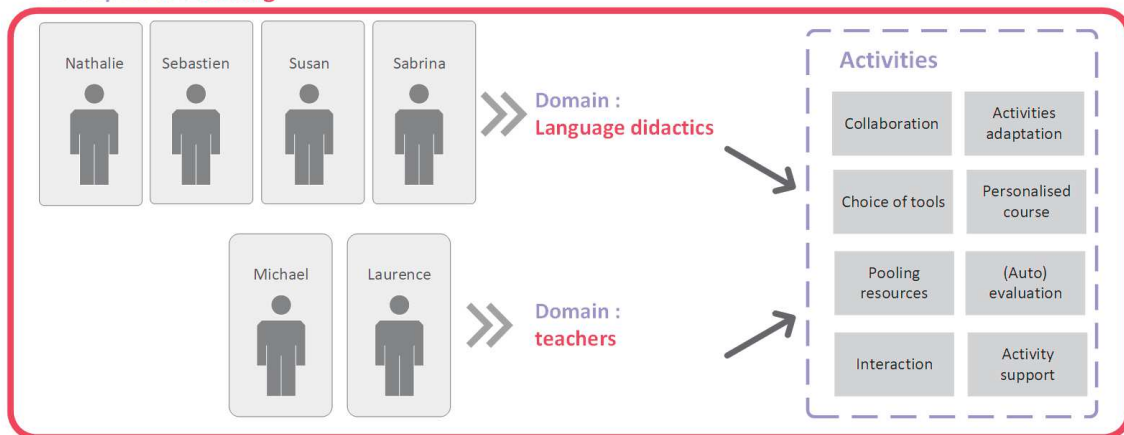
Nathalie

Sebastien

Susan

Sabrina

Domain : Language didactics

Michael

Laurence

Domain : teachers

Activities

Collaboration

Activities adaptation

Choice of tools

Personalised course

Pooling resources

(Auto) evaluation

Interaction

Activity support